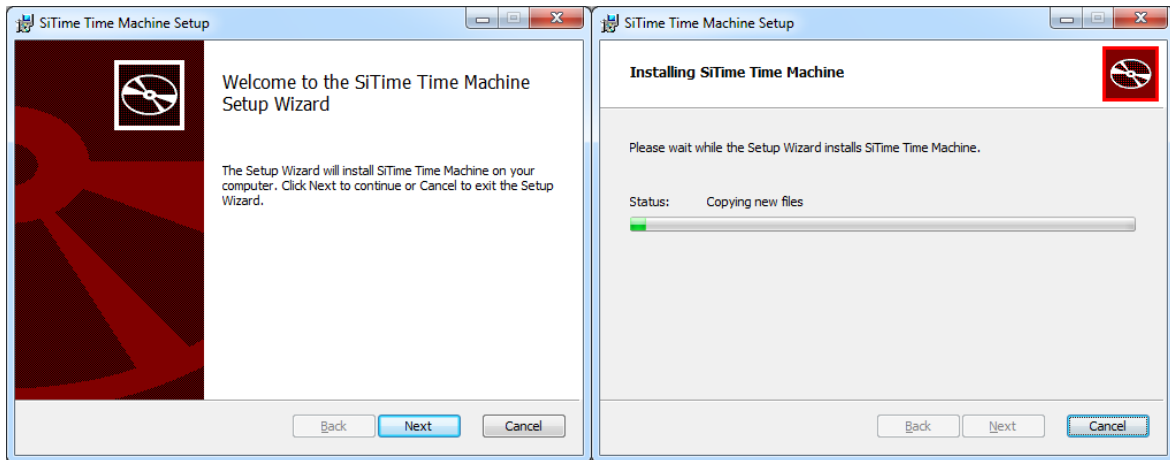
SiTime Time Machine Setup

Welcome to the SiTime Time Machine Setup Wizard

The Setup Wizard will install SiTime Time Machine on your computer. Click Next to continue or Cancel to exit the Setup Wizard.

Back Next Cancel

SiTime Time Machine Setup

Installing SiTime Time Machine

Please wait while the Setup Wizard installs SiTime Time Machine.

Status: Copying new files

Back Next Cancel